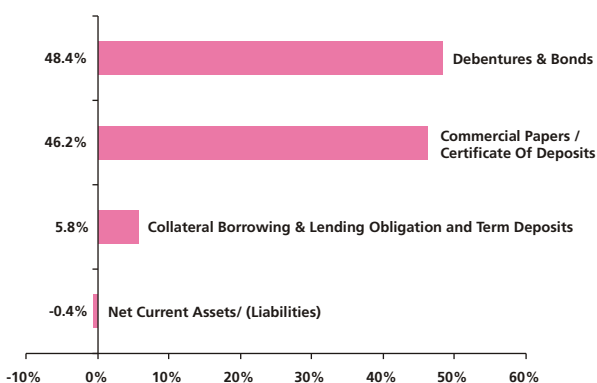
48.4% Debentures & Bonds

46.2% Commercial Papers / Certificate Of Deposits

5.8% Collateral Borrowing & Lending Obligation and Term Deposits

-0.4% Net Current Assets/ (Liabilities)

-10% 0% 10% 20% 30% 40% 50% 60%